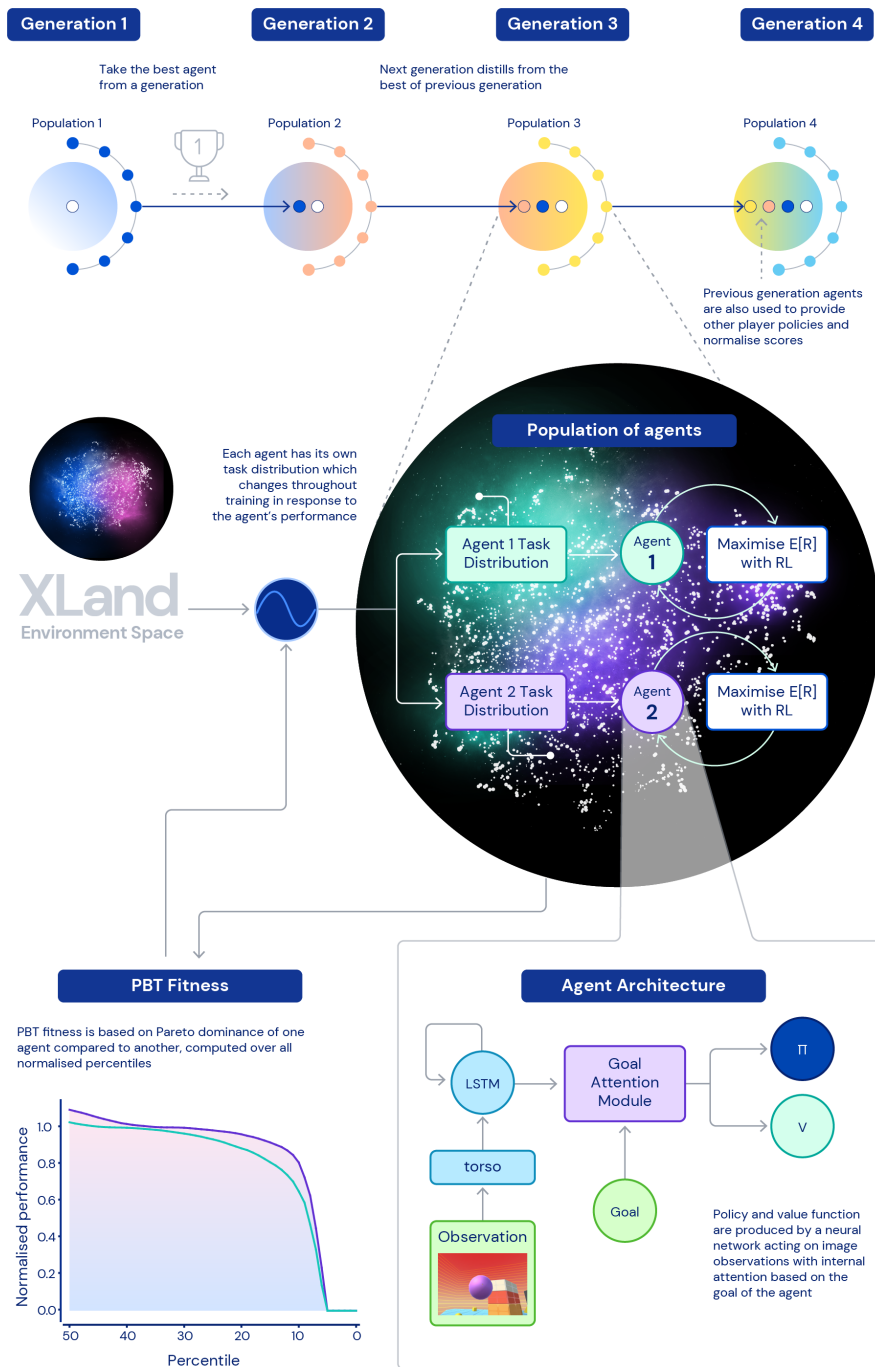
Generation 1

Generation 2

Generation 3

Generation 4

Take the best agent from a generation

Next generation distills from the best of previous generation

Population 1

1

Population 2

Population 3

Population 4

Previous generation agents are also used to provide other player policies and normalise scores

Population of agents

Each agent has its own task distribution which changes throughout training in response to the agent's performance

XLand
Environment Space

Agent 1 Task Distribution

Agent 1

Maximise E[R] with RL

Agent 2 Task Distribution

Agent 2

Maximise E[R] with RL

PBT Fitness

PBT fitness is based on Pareto dominance of one agent compared to another, computed over all normalised percentiles

| 1.0 |
| 0.8 |
| 0.6 |
| 0.4 |
| 0.2 |
| 0.0 |

Normalised performance

50 40 30 20 10 0

Percentile

Agent Architecture

LSTM

Goal Attention Module

π

V

torso

Goal

Observation

Policy and value function are produced by a neural network acting on image observations with internal attention based on the goal of the agent